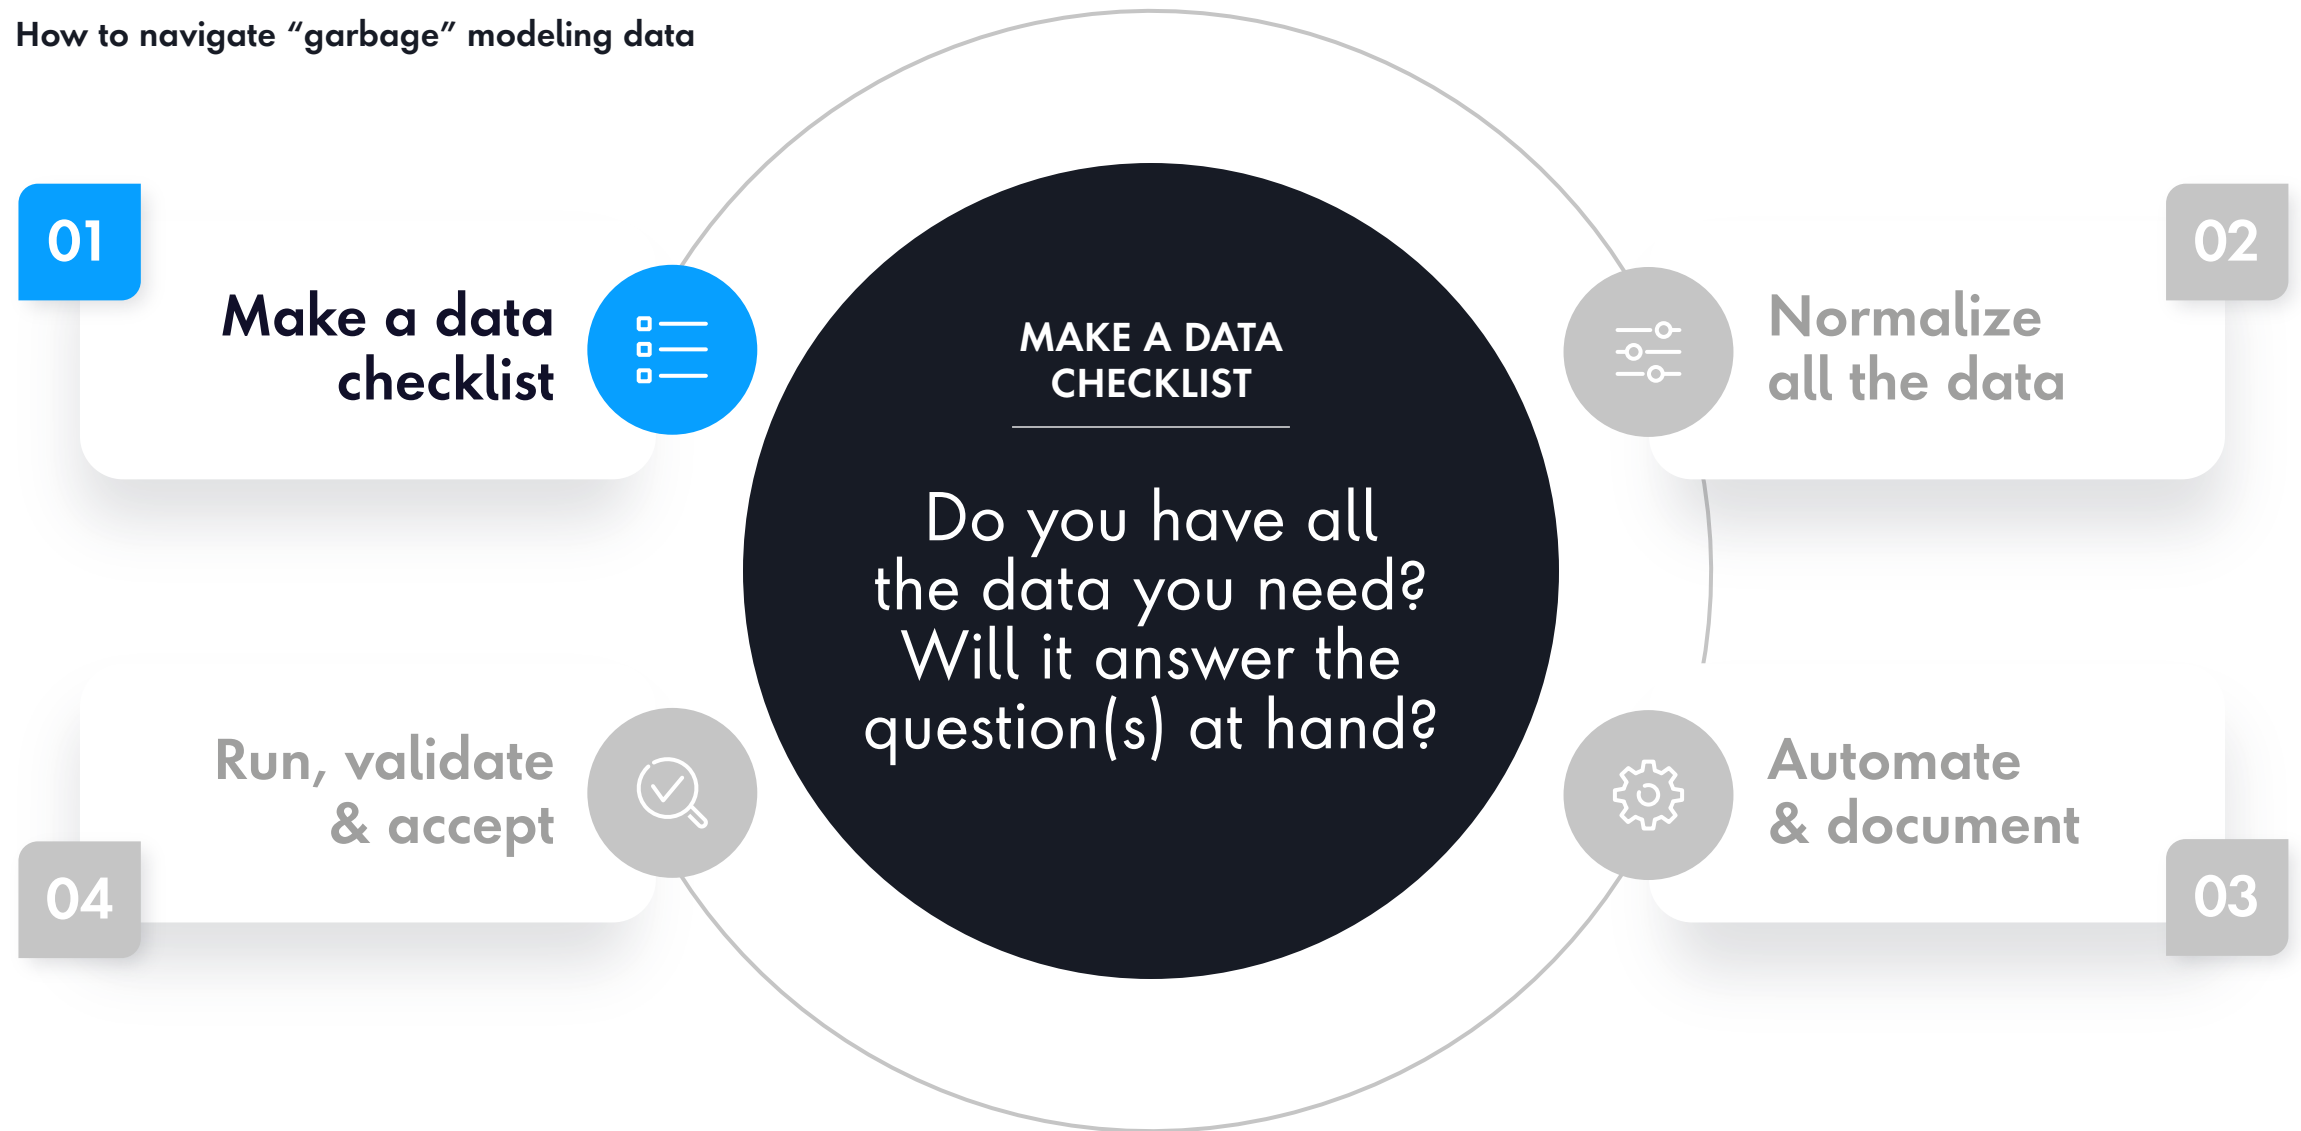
How to navigate “garbage” modeling data

01

Make a data checklist

MAKE A DATA CHECKLIST

Do you have all the data you need? Will it answer the question(s) at hand?

02

Normalize all the data

Automate & document

03

Run, validate & accept

04